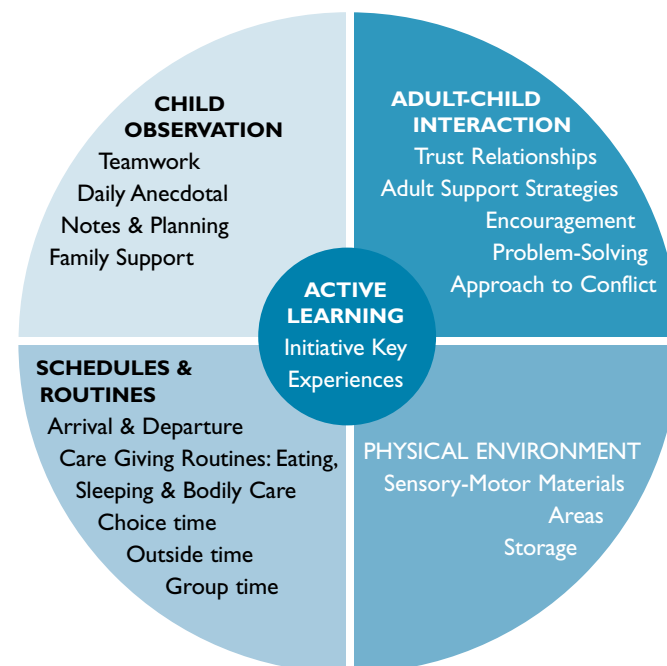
CHILD OBSERVATION
Teamwork
Daily Anecdotal
Notes & Planning
Family Support

ADULT-CHILD INTERACTION
Trust Relationships
Adult Support Strategies
Encouragement
Problem-Solving
Approach to Conflict

ACTIVE LEARNING
Initiative Key Experiences

SCHEDULES & ROUTINES
Arrival & Departure
Care Giving Routines: Eating, Sleeping & Bodily Care
Choice time
Outside time
Group time

PHYSICAL ENVIRONMENT
Sensory-Motor Materials
Areas
Storage